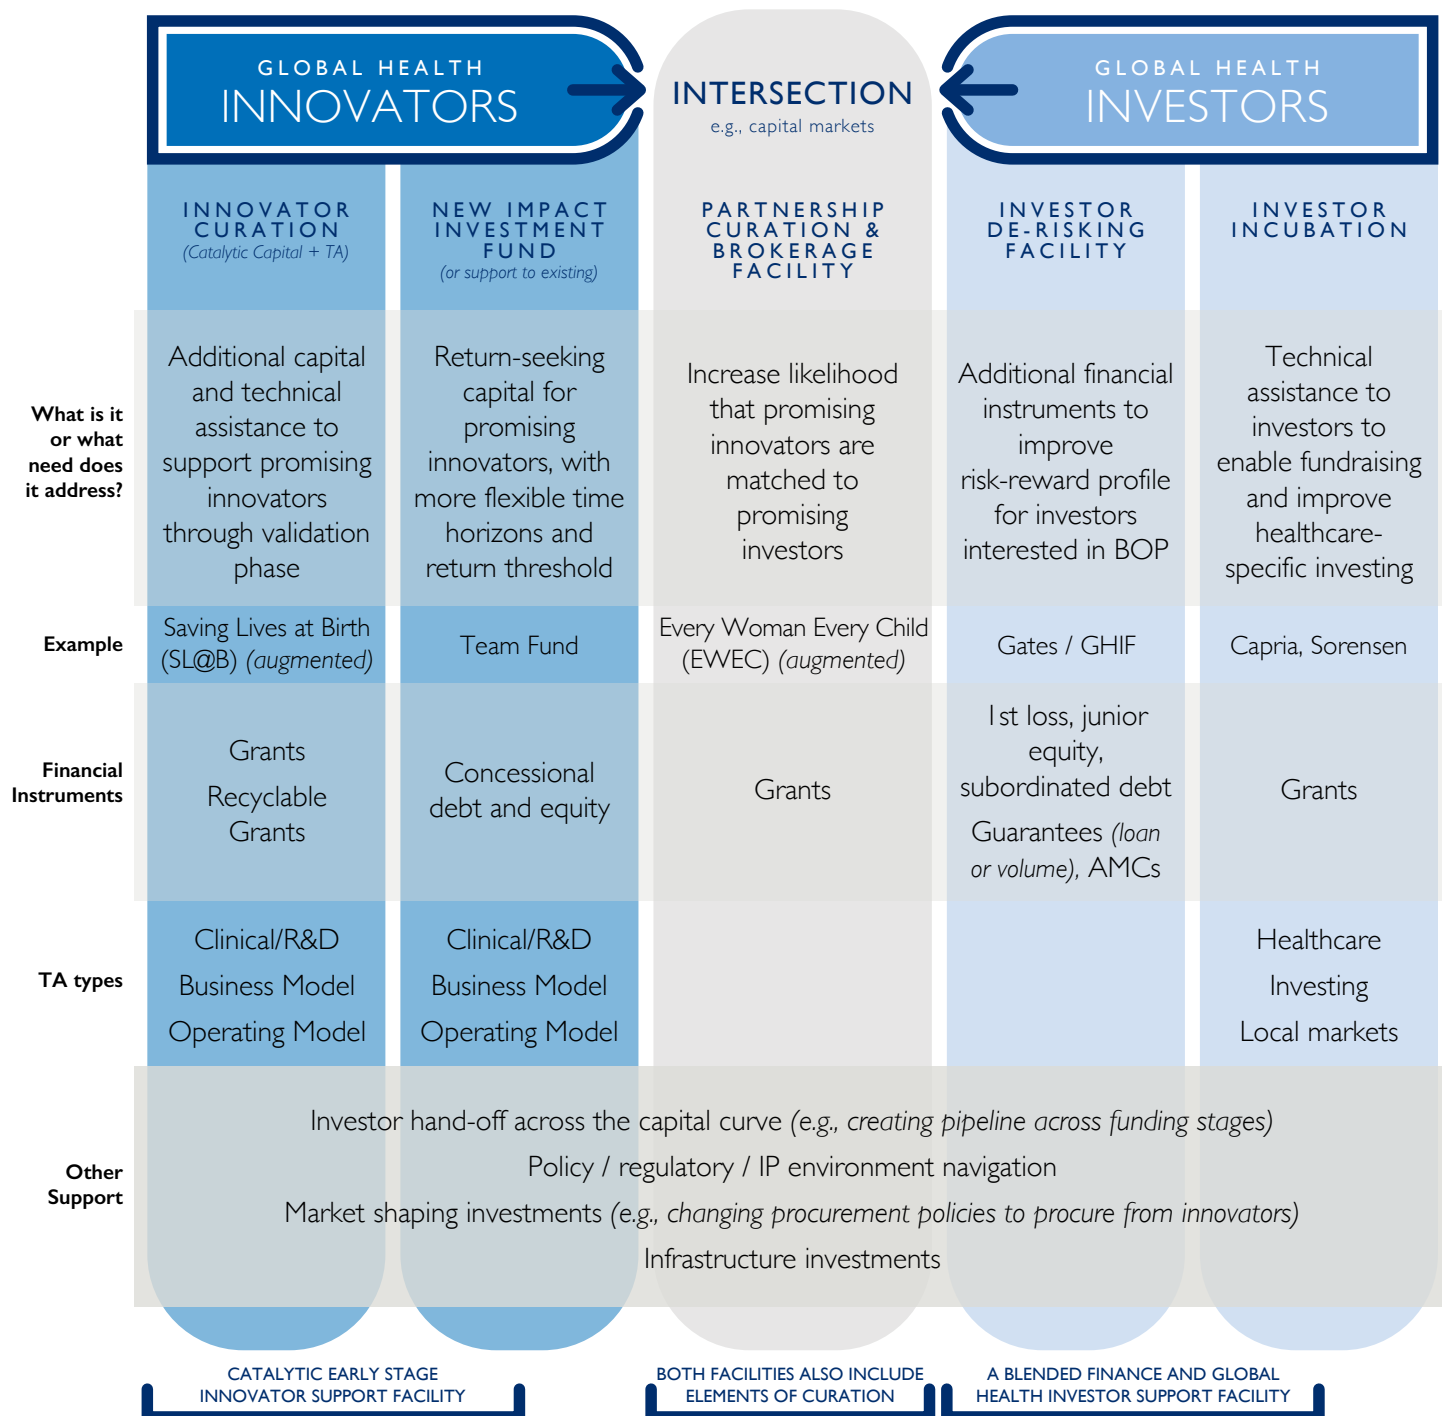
GLOBAL HEALTH
INNOVATORS

INTERSECTION
e.g., capital markets

GLOBAL HEALTH
INVESTORS

| | INNOVATOR CURATION (Catalytic Capital + TA) | NEW IMPACT INVESTMENT FUND (or support to existing) | PARTNERSHIP CURATION & BROKERAGE FACILITY | INVESTOR DE-RISKING FACILITY | INVESTOR INCUBATION |
|---|---|---|---|---|---|
| What is it or what need does it address? | Additional capital and technical assistance to support promising innovators through validation phase | Return-seeking capital for promising innovators, with more flexible time horizons and return threshold | Increase likelihood that promising innovators are matched to promising investors | Additional financial instruments to improve risk-reward profile for investors interested in BOP | Technical assistance to investors to enable fundraising and improve healthcare-specific investing |
| Example | Saving Lives at Birth (SL@B) (augmented) | Team Fund | Every Woman Every Child (EWEC) (augmented) | Gates / GHIF | Capria, Sorensen |
| Financial Instruments | Grants Recyclable Grants | Concessional debt and equity | Grants | 1st loss, junior equity, subordinated debt Guarantees (loan or volume), AMCs | Grants |
| TA types | Clinical/R&D Business Model Operating Model | Clinical/R&D Business Model Operating Model | | | Healthcare Investing Local markets |

Other Support
Investor hand-off across the capital curve (e.g., creating pipeline across funding stages)
Policy / regulatory / IP environment navigation
Market shaping investments (e.g., changing procurement policies to procure from innovators)
Infrastructure investments

CATALYTIC EARLY STAGE INNOVATOR SUPPORT FACILITY
BOTH FACILITIES ALSO INCLUDE ELEMENTS OF CURATION
A BLENDED FINANCE AND GLOBAL HEALTH INVESTOR SUPPORT FACILITY